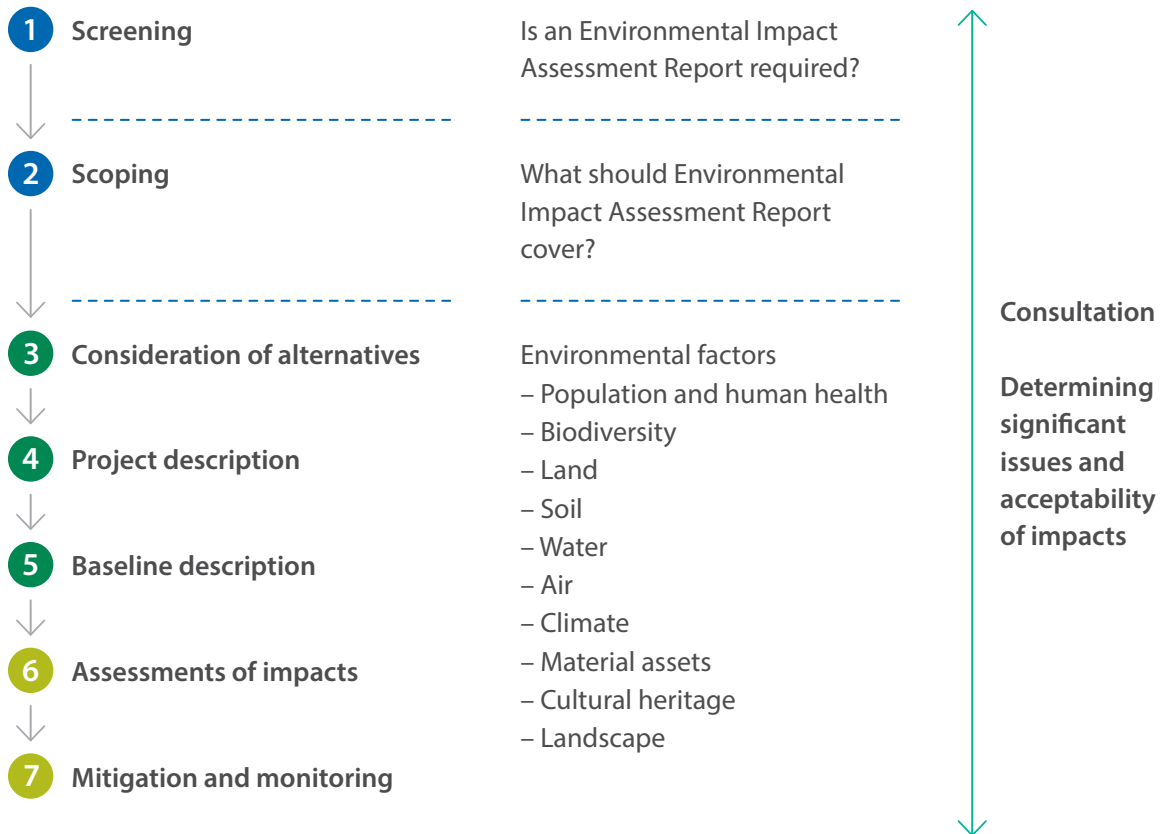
1 Screening

Is an Environmental Impact Assessment Report required?

2 Scoping

What should Environmental Impact Assessment Report cover?

3 Consideration of alternatives

4 Project description

5 Baseline description

6 Assessments of impacts

7 Mitigation and monitoring

Environmental factors
– Population and human health
– Biodiversity
– Land
– Soil
– Water
– Air
– Climate
– Material assets
– Cultural heritage
– Landscape

Consultation

Determining significant issues and acceptability of impacts